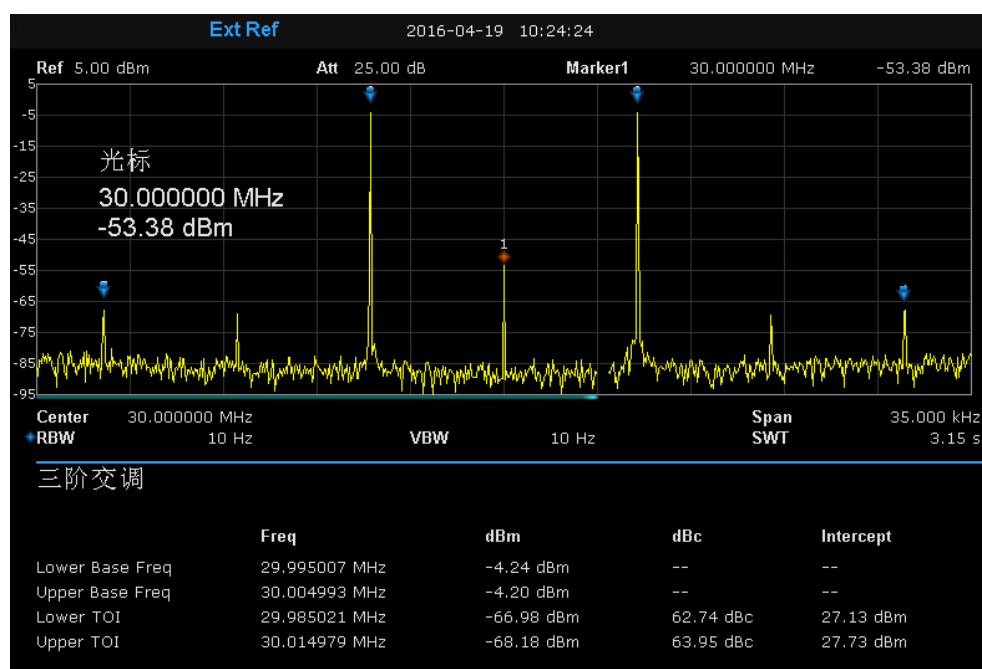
Ext Ref 2016-04-19 10:24:24

Ref 5.00 dBm Att 25.00 dB Marker1 30.000000 MHz -53.38 dBm

5
-5
-15
-25
-35
-45
-55
-65
-75
-85
-95

光标
30.000000 MHz
-53.38 dBm

1

Center 30.000000 MHz Span 35.000 kHz
RBW 10 Hz VBW 10 Hz SWT 3.15 s

三阶交调

| | Freq | dBm | dBc | Intercept |
|---|---|---|---|---|
| Lower Base Freq | 29.995007 MHz | -4.24 dBm | -- | -- |
| Upper Base Freq | 30.004993 MHz | -4.20 dBm | -- | -- |
| Lower TOI | 29.985021 MHz | -66.98 dBm | 62.74 dBc | 27.13 dBm |
| Upper TOI | 30.014979 MHz | -68.18 dBm | 63.95 dBc | 27.73 dBm |